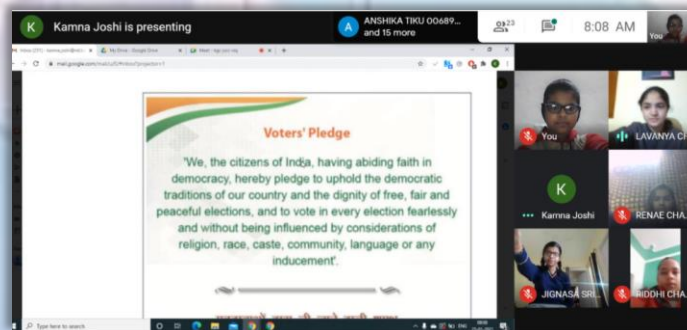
K Kamna Joshi is presenting

A ANSHIKA TIKU 00689... and 15 more

23

8:08 AM

You

Voters' Pledge

'We, the citizens of India, having abiding faith in democracy, hereby pledge to uphold the democratic traditions of our country and the dignity of free, fair and peaceful elections, and to vote in every election fearlessly and without being influenced by considerations of religion, race, caste, community, language or any inducement'.

You

LAVANYA C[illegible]

K

Kamna Joshi

RENAE CHA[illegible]

JIGNASA SRI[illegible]

RIDDHI CHA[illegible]

Type here to search